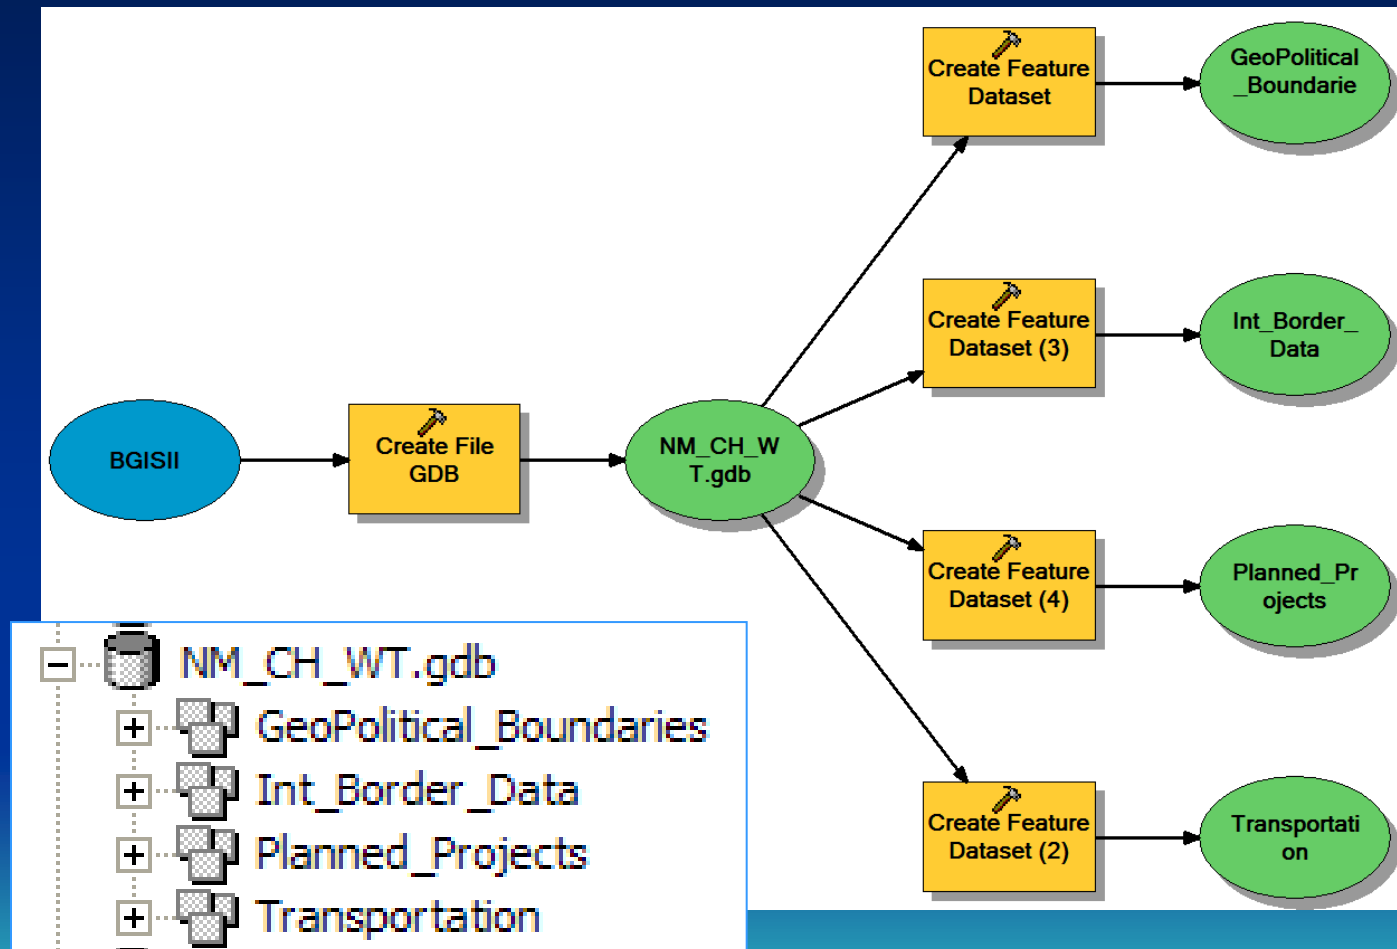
BGISII

Create File GDB

NM_CH_WT.gdb

Create Feature Dataset

GeoPolitical_Boundarie

Create Feature Dataset (3)

Int_Border_Data

Create Feature Dataset (4)

Planned_Projects

Create Feature Dataset (2)

Transportation

NM_CH_WT.gdb
GeoPolitical_Boundaries
Int_Border_Data
Planned_Projects
Transportation